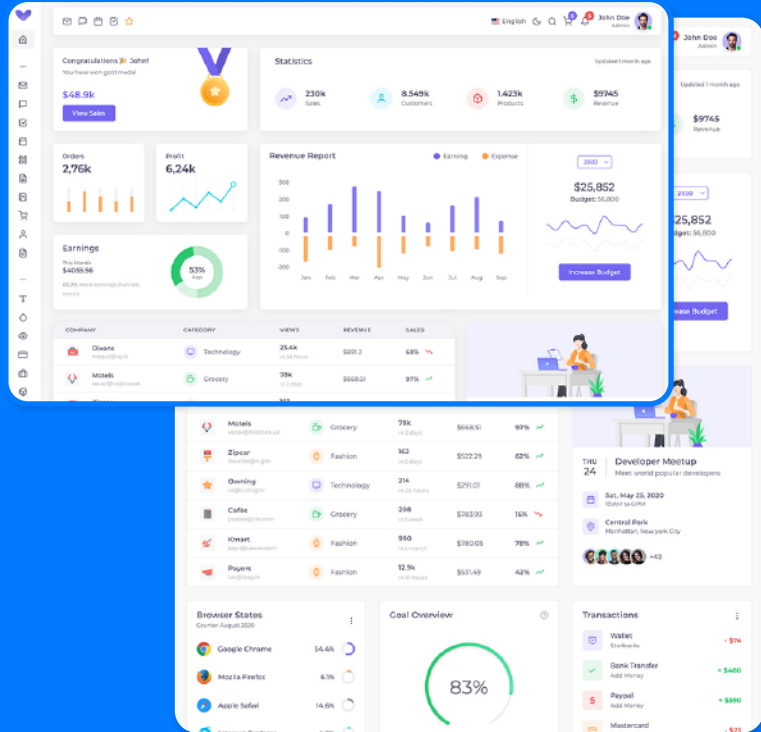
English
John Doe
Admin

Congratulations 🎉 John!
You have won gold medal

$48.9k
View Sales

Statistics
Updated 1 month ago
230k
Sales
8.549k
Customers
1.423k
Products
$9745
Revenue

Orders
2,76k

Profit
6,24k

Revenue Report
Earning
Expense
300
200
100
0
-100
-200
Jan
Feb
Mar
Apr
May
Jun
Jul
Aug
Sep

2020
$25,852
Budget: 56,800
Increase Budget

Earnings
This Month
$4055.56
68.2% more earnings than last month.
53%

| COMPANY | CATEGORY | VIEWS | REVENUE | SALES |
|---|---|---|---|---|
| Dixons | Technology | 23.4k | $891.2 | 68% |
| Motels | Grocery | 78k | $668.51 | 97% |
| Motels | Grocery | 78k | $668.51 | 97% |
| Zipcar | Fashion | 162 | $522.29 | 62% |
| Owning | Technology | 214 | $291.01 | 88% |
| Cafés | Grocery | 208 | $783.93 | 16% |
| Kmart | Fashion | 990 | $780.05 | 78% |
| Payers | Fashion | 12.9k | $531.49 | 42% |

John Doe
Admin
Updated 1 month ago
$9745
Revenue
2020
$25,852
Budget: 56,800
Increase Budget

THU
24
Developer Meetup
Meet world popular developers
Sat, May 25, 2020
10AM to 6PM
Central Park
Manhattan, New York City
+42

Browser States
Counter August 2020
Google Chrome 54.4%
Mozila Firefox 6.1%
Apple Safari 14.6%

Goal Overview
83%

Transactions
Wallet
Starbucks
- $74
Bank Transfer
Add Money
+ $480
Paypal
Add Money
+ $590
Mastercard
- $23